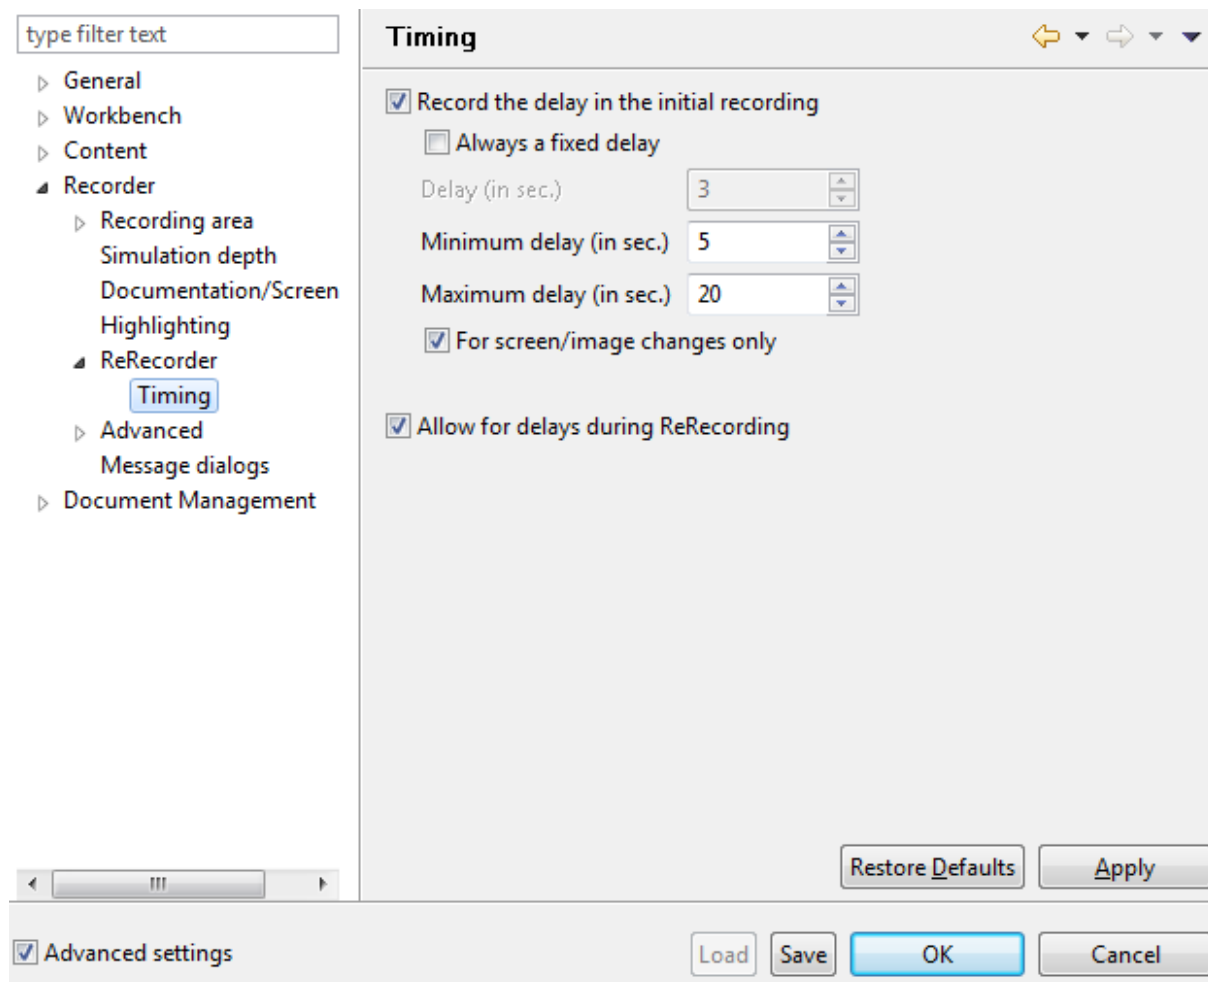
type filter text

General
Workbench
Content
Recorder
Recording area
Simulation depth
Documentation/Screen
Highlighting
ReRecorder
Timing
Advanced
Message dialogs
Document Management

Timing

Record the delay in the initial recording
Always a fixed delay
Delay (in sec.) 3
Minimum delay (in sec.) 5
Maximum delay (in sec.) 20
For screen/image changes only

Allow for delays during ReRecording

Restore Defaults
Apply

Advanced settings

Load
Save
OK
Cancel